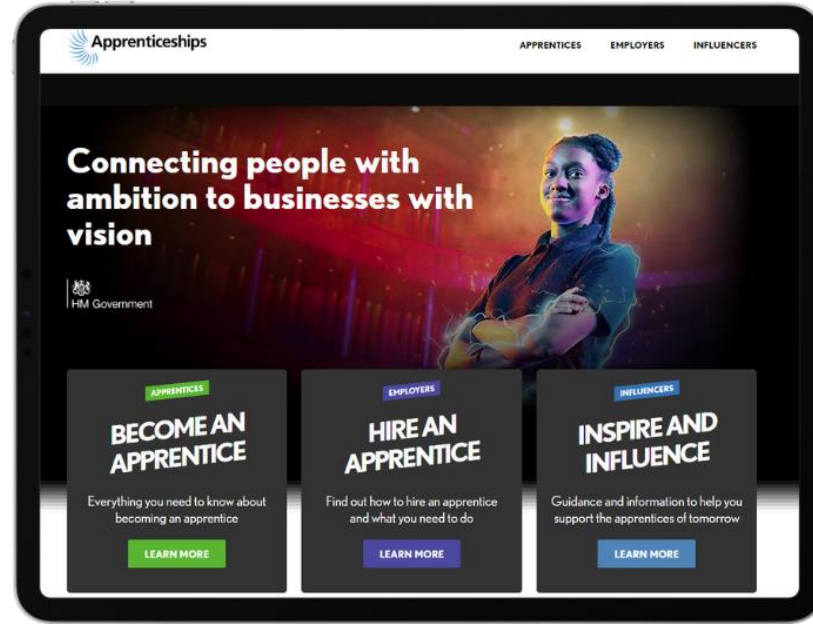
Apprenticeships

APPRENTICES EMPLOYERS INFLUENCERS

Connecting people with ambition to businesses with vision

HM Government

APPRENTICES

BECOME AN APPRENTICE

Everything you need to know about becoming an apprentice

LEARN MORE

EMPLOYERS

HIRE AN APPRENTICE

Find out how to hire an apprentice and what you need to do

LEARN MORE

INFLUENCERS

INSPIRE AND INFLUENCE

Guidance and information to help you support the apprentices of tomorrow

LEARN MORE